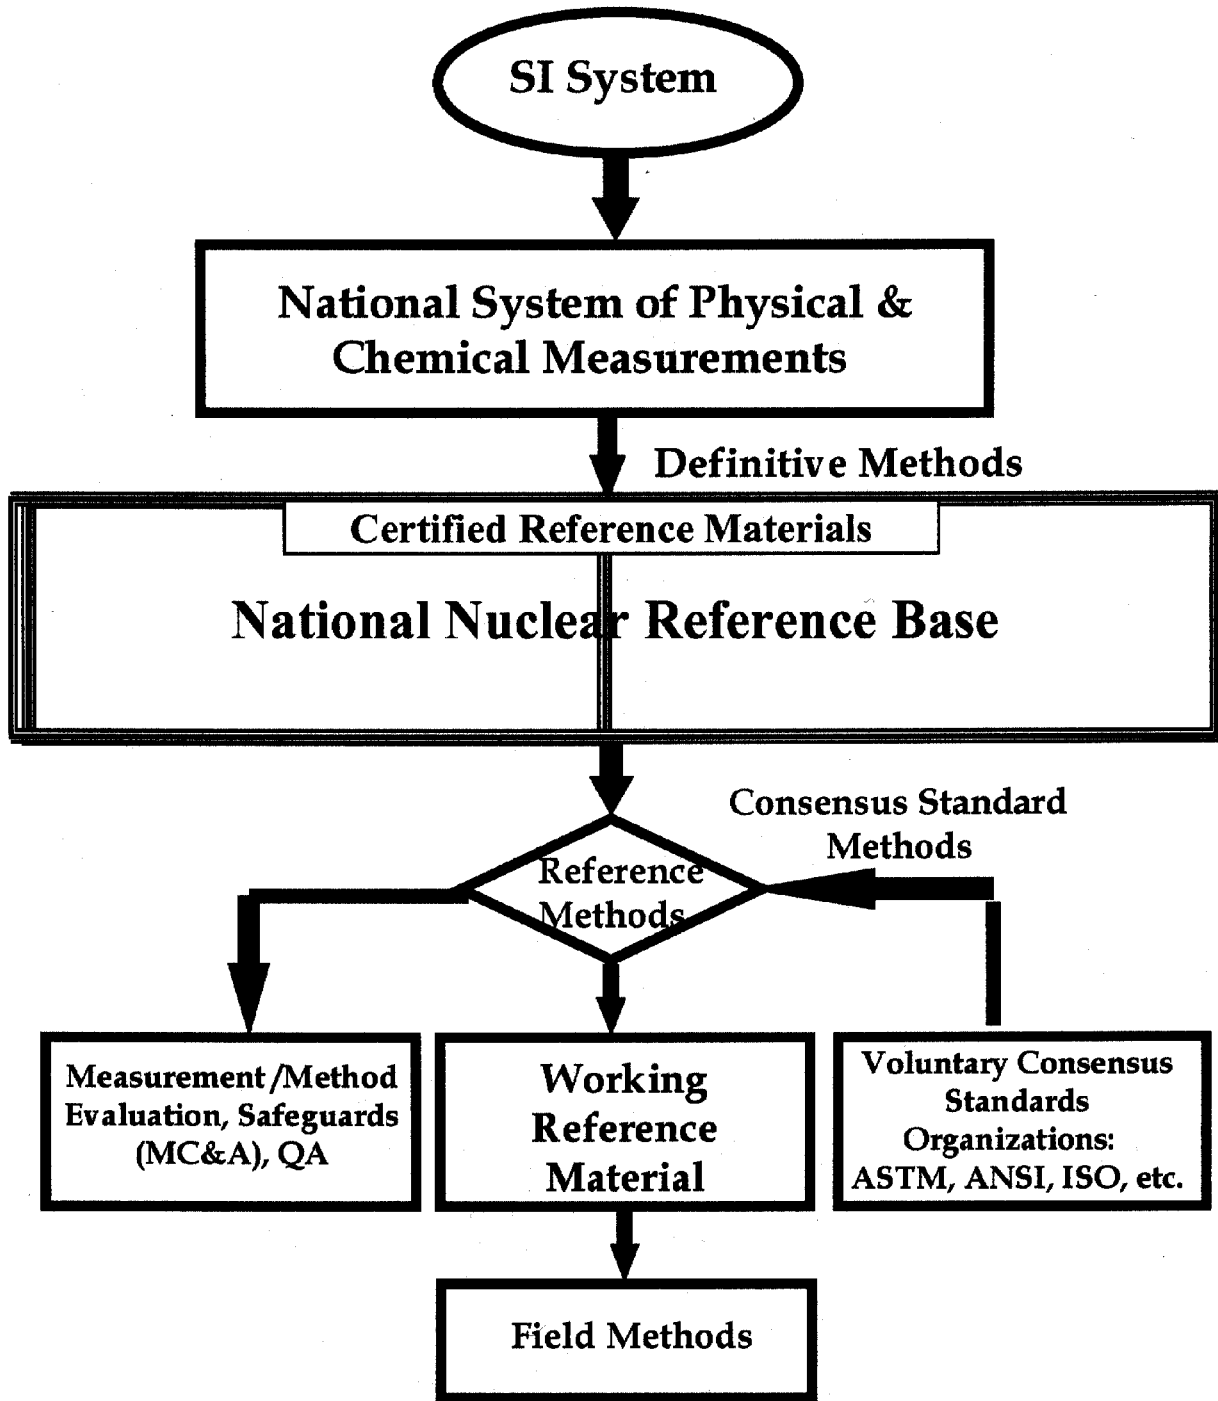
SI System

National System of Physical & Chemical Measurements

Definitive Methods

Certified Reference Materials

National Nuclear Reference Base

Consensus Standard Methods

Reference Methods

Measurement /Method Evaluation, Safeguards (MC&A), QA

Working Reference Material

Voluntary Consensus Standards Organizations: ASTM, ANSI, ISO, etc.

Field Methods